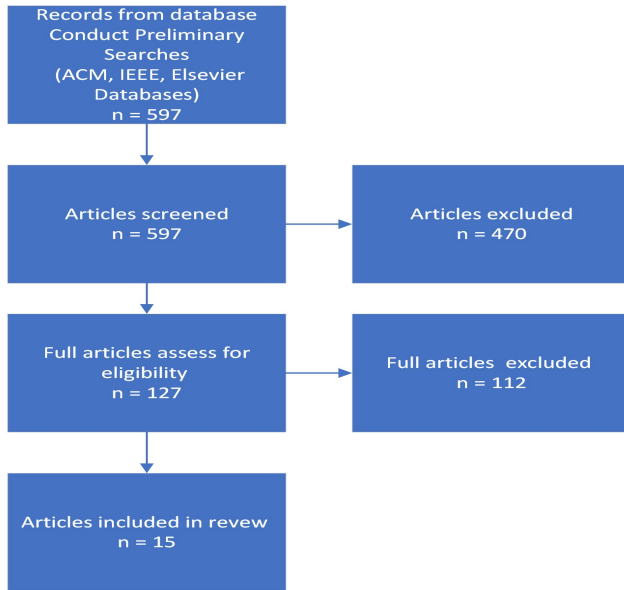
Records from database Conduct Preliminary Searches (ACM, IEEE, Elsevier Databases) n = 597

Articles screened n = 597

Articles excluded n = 470

Full articles assess for eligibility n = 127

Full articles excluded n = 112

Articles included in revew n = 15